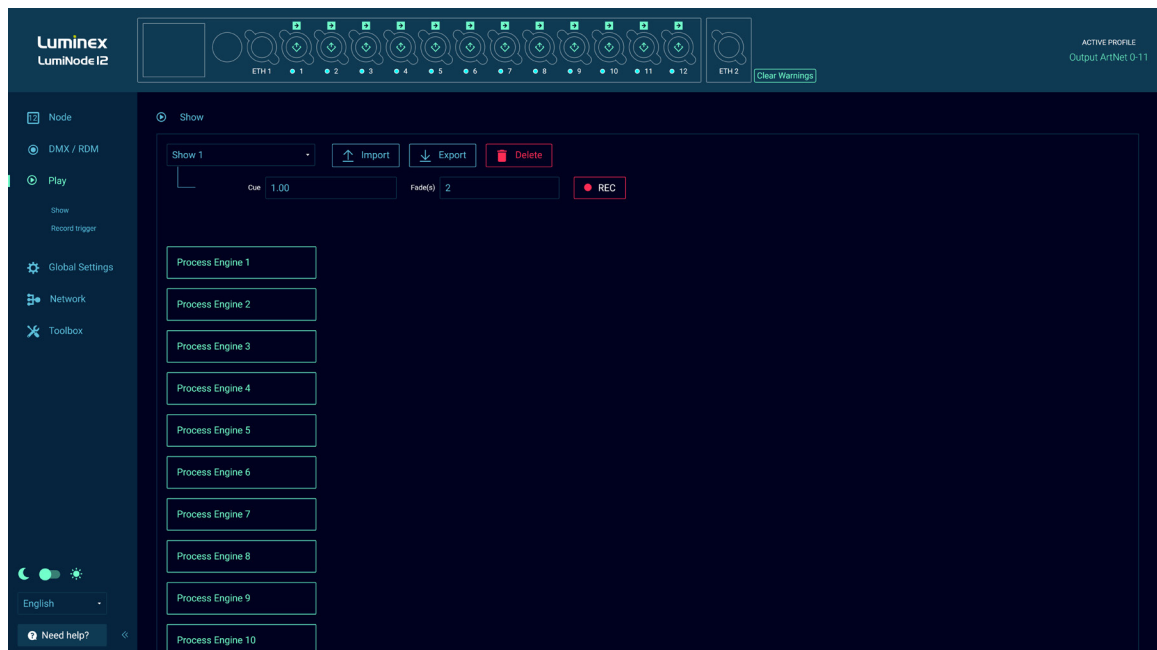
Luminex
LumiNode 12

ETH 1 1 2 3 4 5 6 7 8 9 10 11 12 ETH 2

Clear Warnings

ACTIVE PROFILE
Output ArtNet 0-11

Node
DMX / RDM
Play
Show
Record trigger
Global Settings
Network
Toolbox

English
Need help?

Show

Show 1
Import
Export
Delete
Cue 1.00
Fade(s) 2
REC

Process Engine 1
Process Engine 2
Process Engine 3
Process Engine 4
Process Engine 5
Process Engine 6
Process Engine 7
Process Engine 8
Process Engine 9
Process Engine 10